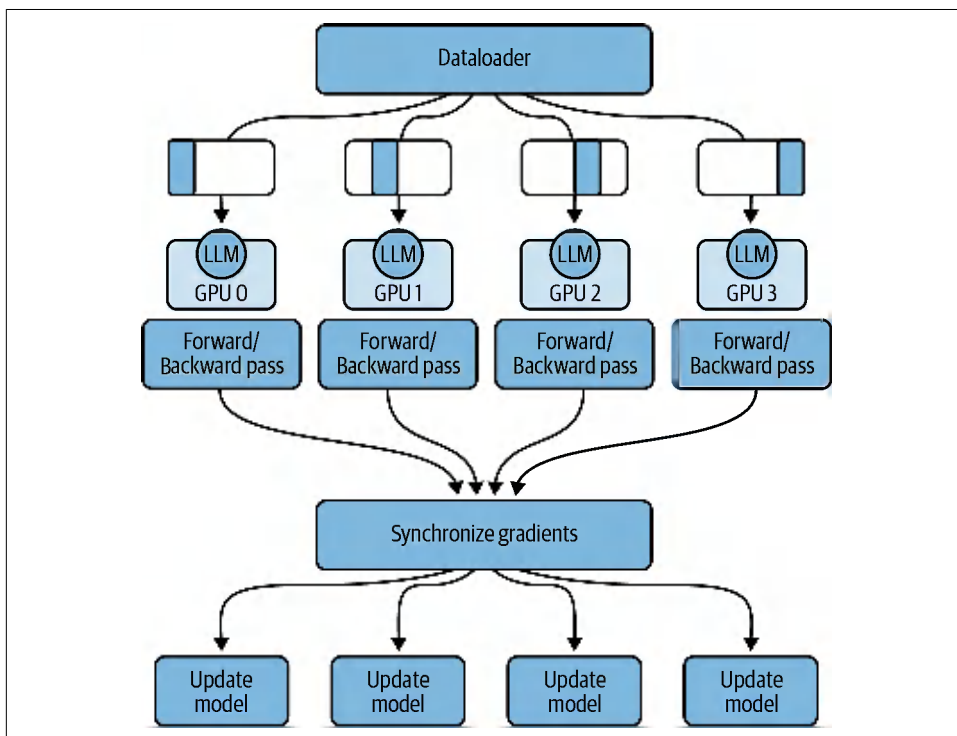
Dataloader

LLM
GPU 0

LLM
GPU 1

LLM
GPU 2

LLM
GPU 3

Forward/
Backward pass

Forward/
Backward pass

Forward/
Backward pass

Forward/
Backward pass

Synchronize gradients

Update
model

Update
model

Update
model

Update
model